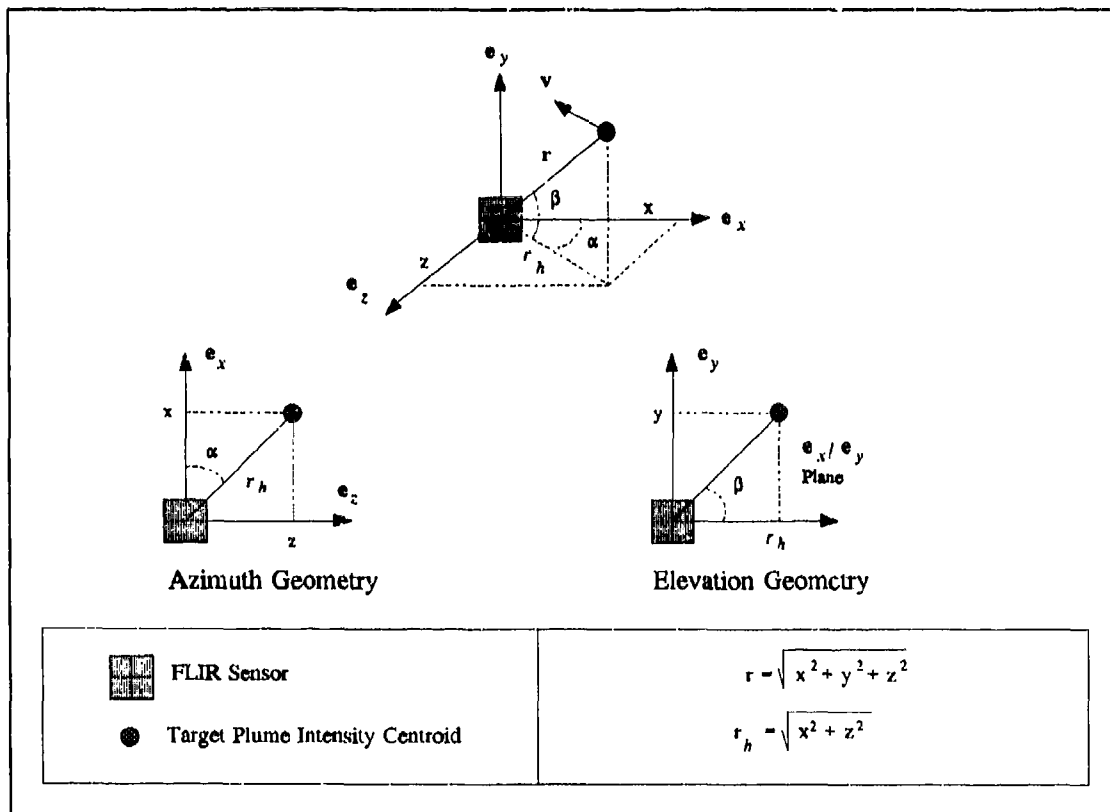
$e_y$

v

r

$\beta$

x

$e_x$

z

$r_h$

$\alpha$

$e_z$

$e_x$

x

$\alpha$

$r_h$

$e_z$

z

Azimuth Geometry

$e_y$

y

$e_x / e_y$ Plane

$\beta$

$r_h$

Elevation Geomctry

| FLIR Sensor<br>Target Plume Intensity Centroid | $r = \sqrt{x^2 + y^2 + z^2}$<br>$r_h = \sqrt{x^2 + z^2}$ |
|---|---|